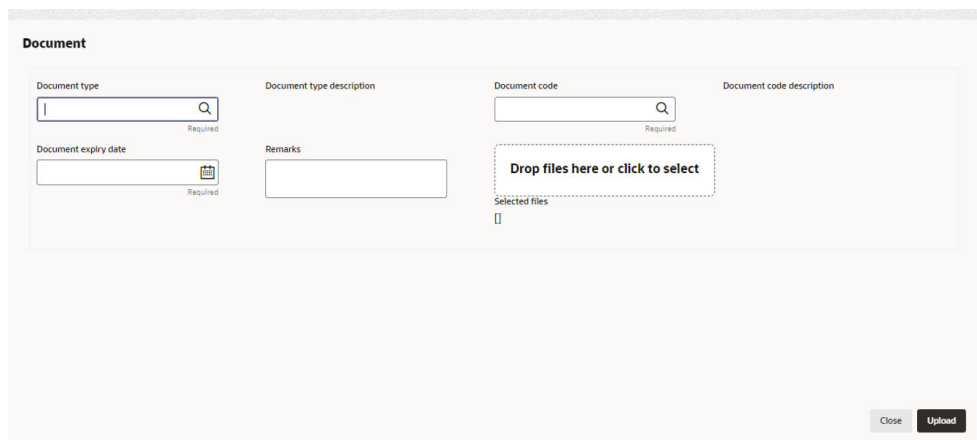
Document

Document type

Required

Document type description

Document code

Required

Document code description

Document expiry date

Required

Remarks

Drop files here or click to select

Selected files

[]

Close

Upload